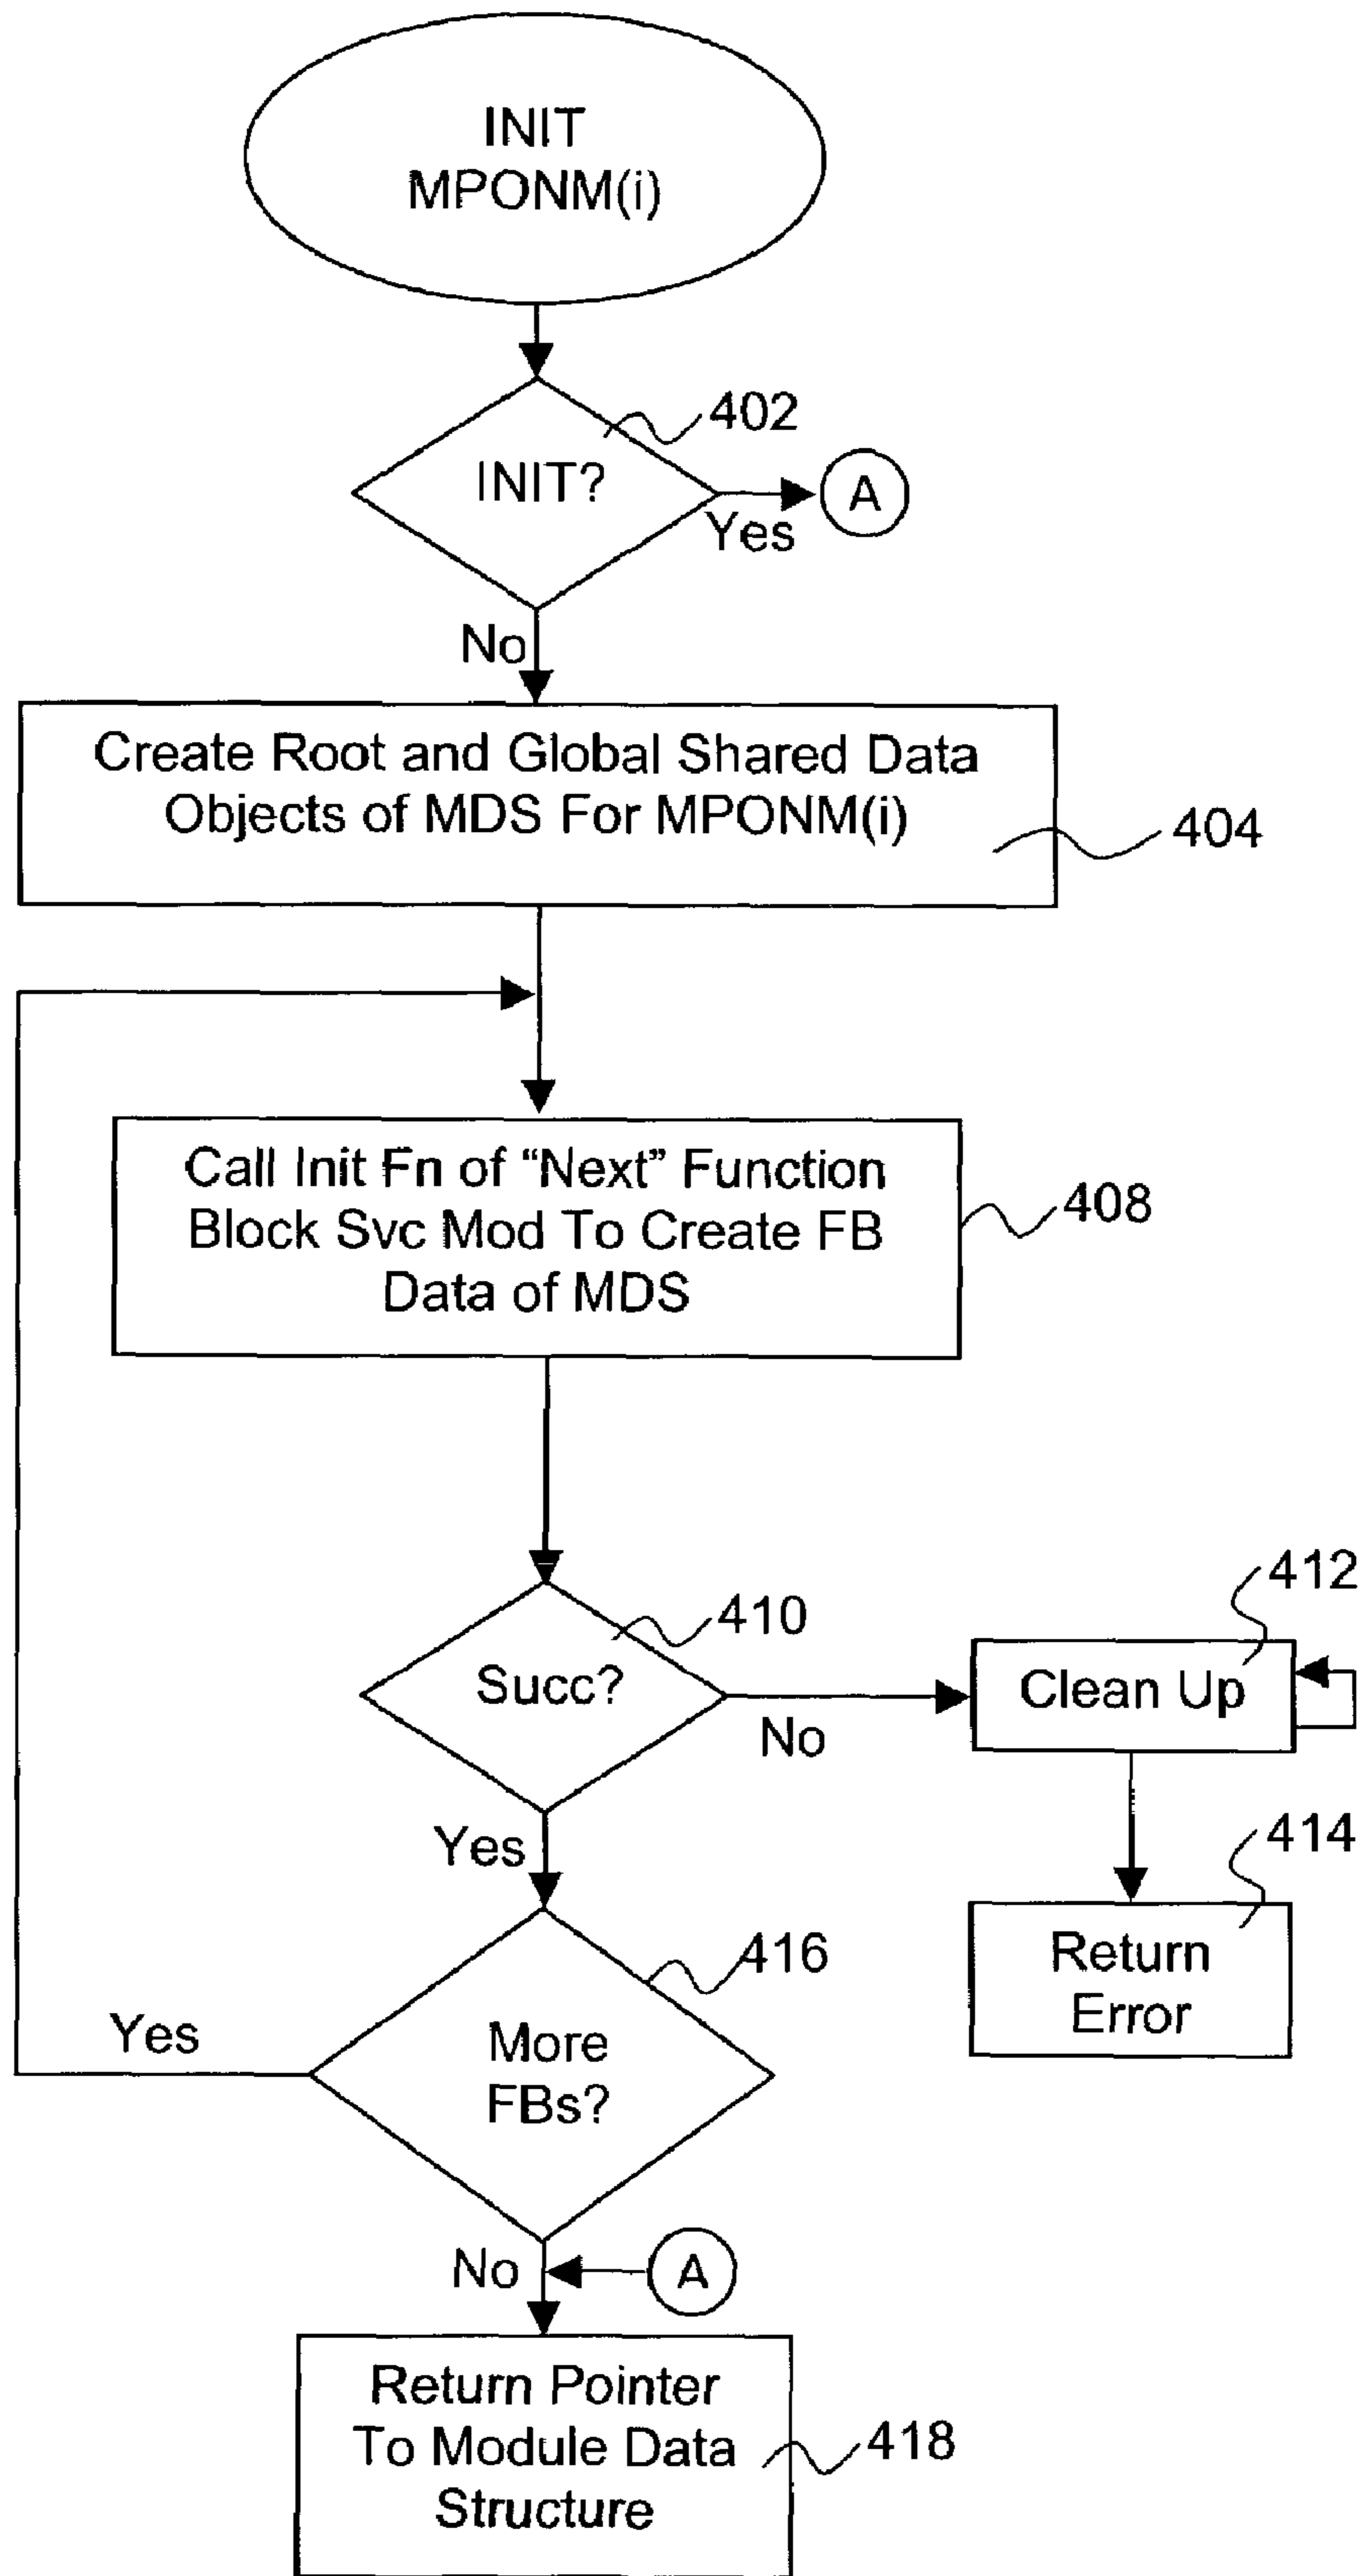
INIT MPONM(i)

402

INIT?

Yes

A

No

Create Root and Global Shared Data Objects of MDS For MPONM(i)

404

Call Init Fn of "Next" Function Block Svc Mod To Create FB Data of MDS

408

410

Succ?

No

412

Clean Up

414

Return Error

Yes

416

Yes

More FBs?

No

A

Return Pointer To Module Data Structure

418